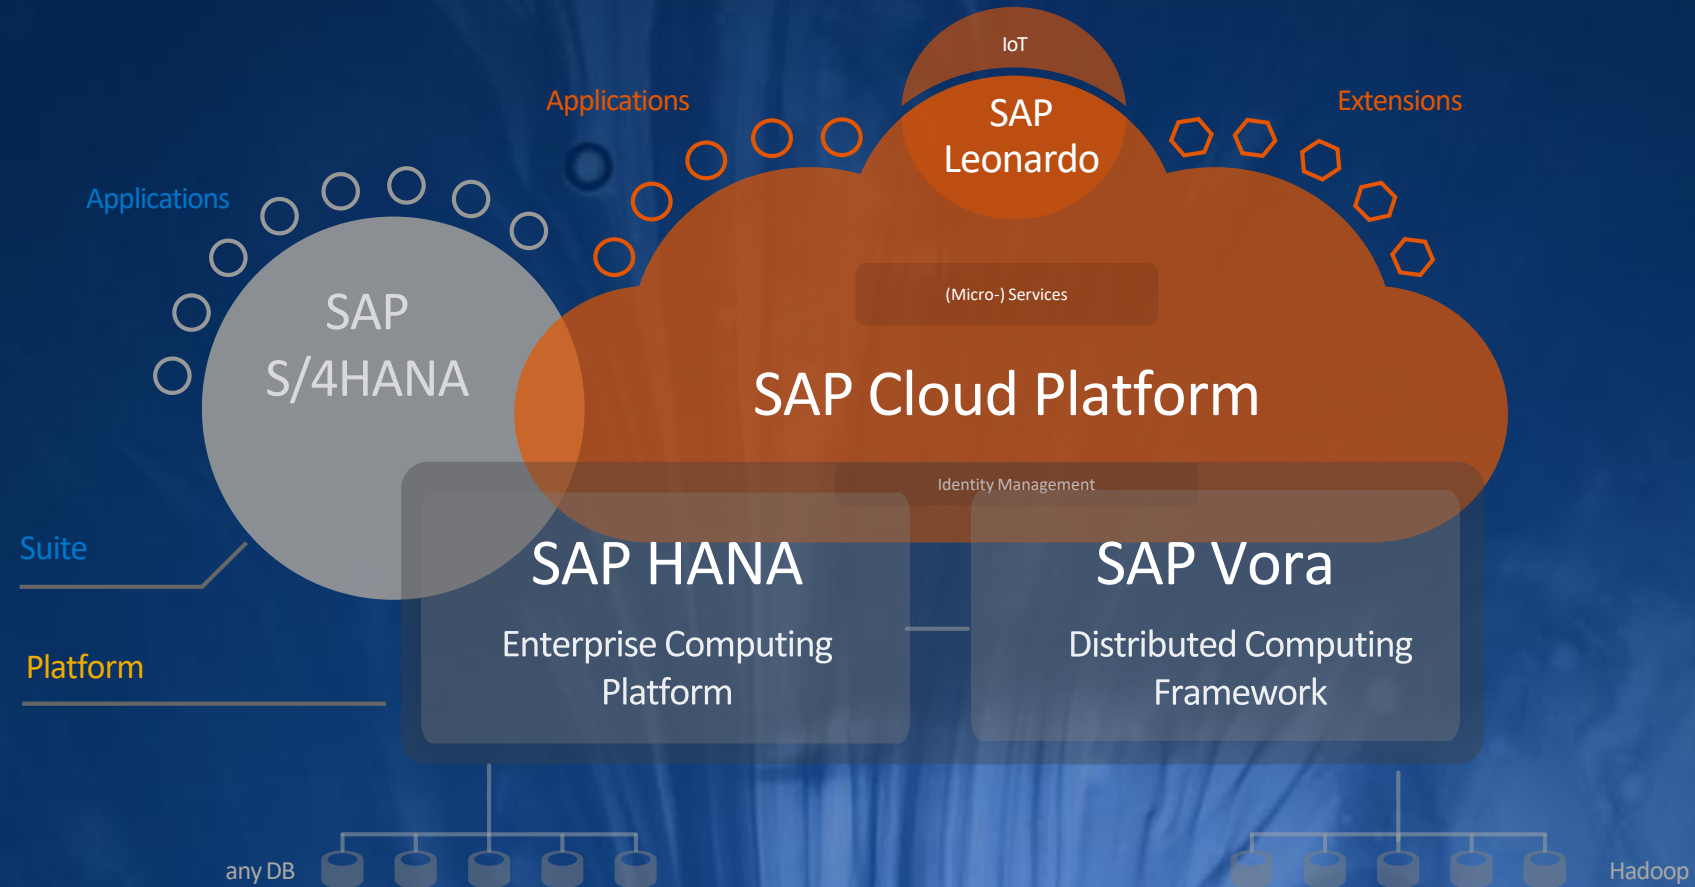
IoT

SAP Leonardo

Applications

Extensions

Applications

SAP S/4HANA

(Micro-) Services

SAP Cloud Platform

Identity Management

Suite

SAP HANA

Enterprise Computing Platform

SAP Vora

Distributed Computing Framework

Platform

any DB

Hadoop